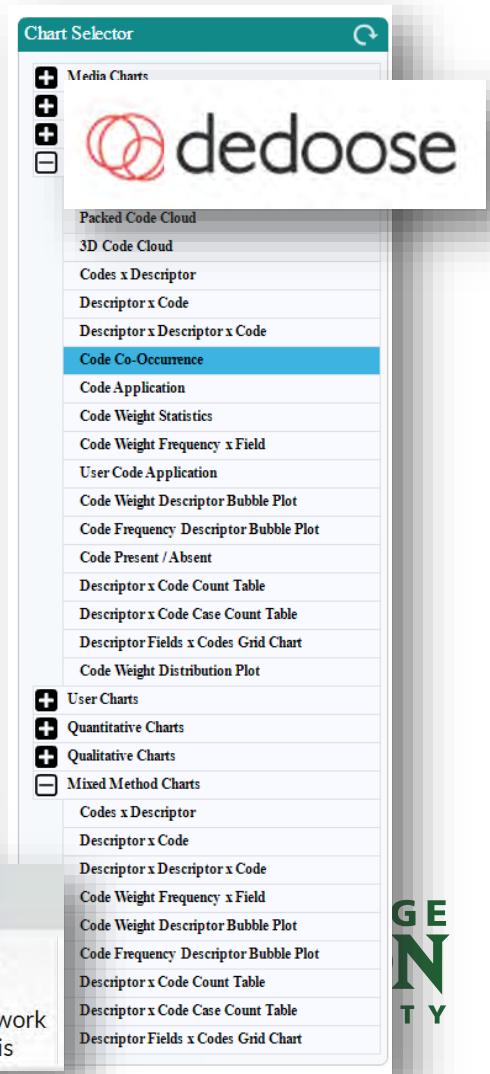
Chart Selector

Media Charts

dedoose

Packed Code Cloud
3D Code Cloud
Codes x Descriptor
Descriptor x Code
Descriptor x Descriptor x Code
Code Co-Occurrence
Code Application
Code Weight Statistics
Code Weight Frequency x Field
User Code Application
Code Weight Descriptor Bubble Plot
Code Frequency Descriptor Bubble Plot
Code Present / Absent
Descriptor x Code Count Table
Descriptor x Code Case Count Table
Descriptor Fields x Codes Grid Chart
Code Weight Distribution Plot
User Charts
Quantitative Charts
Qualitative Charts
Mixed Method Charts
Codes x Descriptor
Descriptor x Code
Descriptor x Descriptor x Code
Code Weight Frequency x Field
Code Weight Descriptor Bubble Plot
Code Frequency Descriptor Bubble Plot
Descriptor x Code Count Table
Descriptor x Code Case Count Table
Descriptor Fields x Codes Grid Chart

work
is

G E
N
T Y